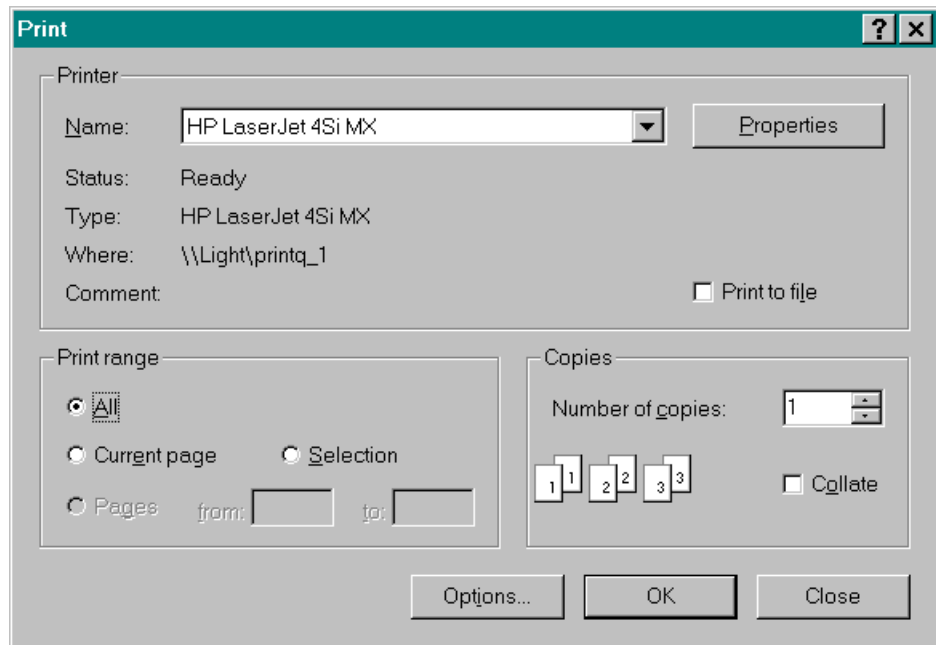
Print

?

Printer

Name: HP LaserJet 4Si MX

Properties

Status: Ready

Type: HP LaserJet 4Si MX

Where: \\Light\printq_1

Comment:

Print to file

Print range

All

Current page

Selection

Pages from: to:

Copies

Number of copies: 1

1 1 2 2 3 3

Collate

Options...

OK

Close